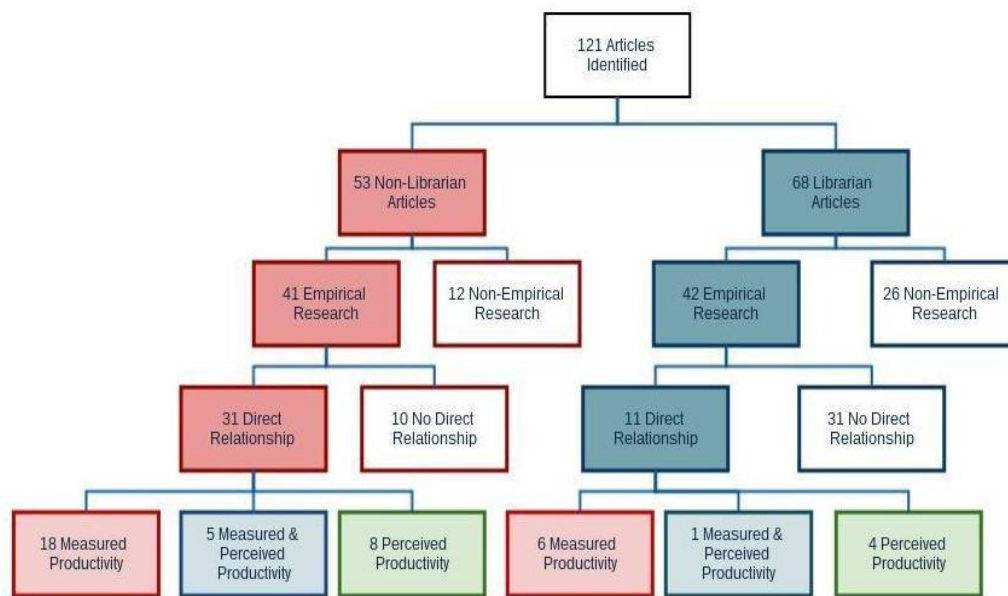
121 Articles Identified

53 Non-Librarian Articles

68 Librarian Articles

41 Empirical Research

12 Non-Empirical Research

42 Empirical Research

26 Non-Empirical Research

31 Direct Relationship

10 No Direct Relationship

11 Direct Relationship

31 No Direct Relationship

18 Measured Productivity

5 Measured & Perceived Productivity

8 Perceived Productivity

6 Measured Productivity

1 Measured & Perceived Productivity

4 Perceived Productivity